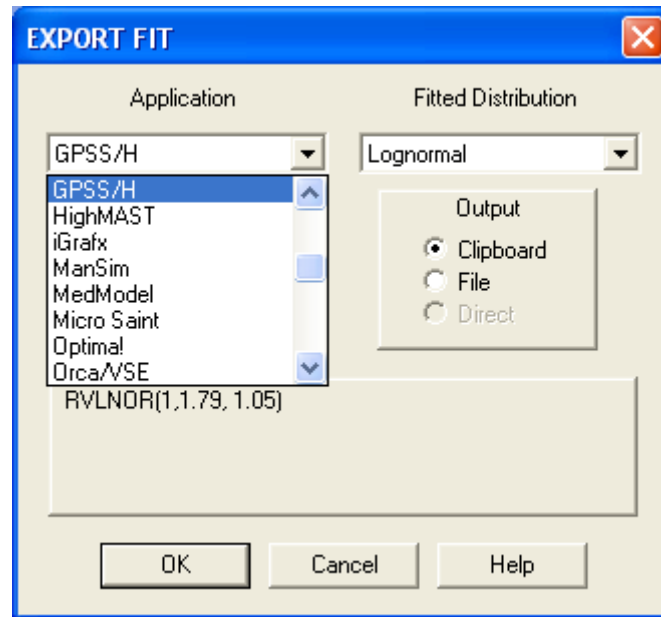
EXPORT FIT

Application

Fitted Distribution

GPSS/H

Lognormal

GPSS/H
HighMAST
iGrafx
ManSim
MedModel
Micro Saint
Optima!
Orca/VSE

Output

Clipboard
File
Direct

RVLNOR(1,1.79, 1.05)

OK

Cancel

Help